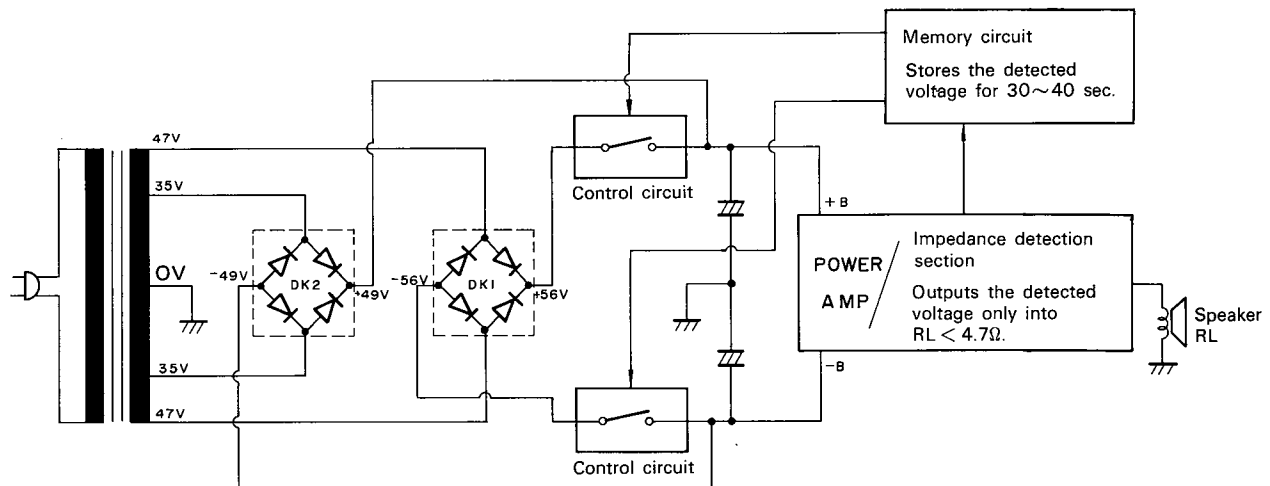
Memory circuit
Stores the detected voltage for 30～40 sec.

47V
35V
OV
35V
47V

-49V
DK2
+49V

-56V
DK1
+56V

Control circuit
Control circuit

+B
-B

POWER
AMP

Impedance detection section
Outputs the detected voltage only into RL < 4.7Ω.

Speaker
RL